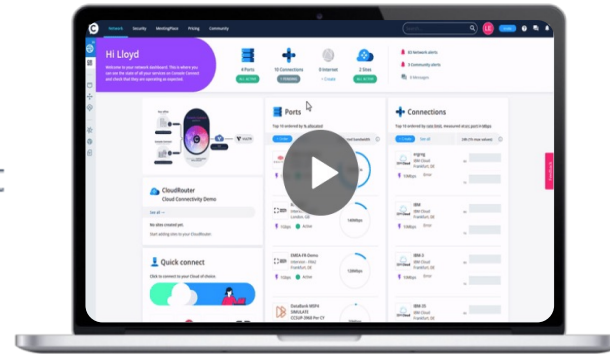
Network Security MeetingPlace Pricing Community

Hi Lloyd

Welcome to your network dashboard. This is where you can see the state of all your services on Console Connect and check that they are operating as expected.

4 Ports
10 Connections
0 Internet
2 Sites

+ Create

30 Network alerts
3 Community alerts
0 Messages

Ports

Top 10 ordered by % allocated

Connections

Top 10 ordered by size (bit), measured on p1 ports in 10Mbps

CloudRouter

Cloud Connectivity Demo

See all

No sites created yet.

Start adding sites to your CloudRouter.

Quick connect

Click to connect to your Cloud of choice

London, GB

EMEA FR Demo

DataBank MSP4

IBM Cloud
Frankfurt, DE

IBM 0
IBM Cloud
Frankfurt, DE

IBM 05
IBM Cloud
Frankfurt, DE

Feedback